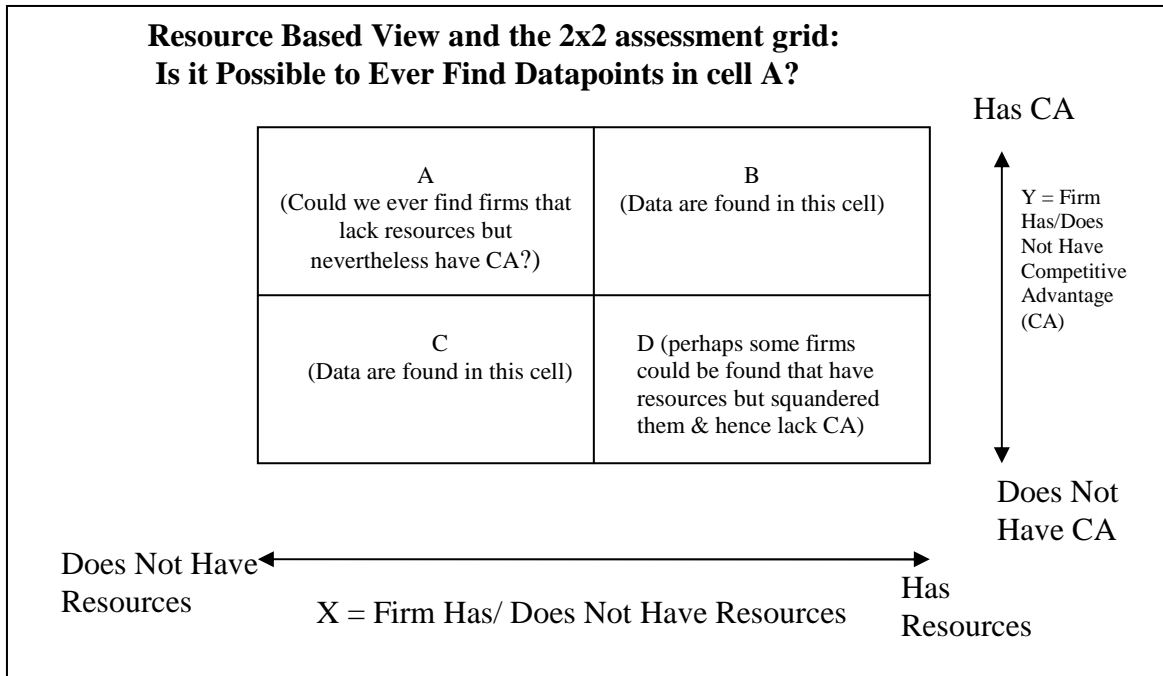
**Resource Based View and the 2x2 assessment grid: Is it Possible to Ever Find Datapoints in cell A?**

Has CA

| A (Could we ever find firms that lack resources but nevertheless have CA?) | B (Data are found in this cell) |
|---|---|
| C (Data are found in this cell) | D (perhaps some firms could be found that have resources but squandered them & hence lack CA) |

Y = Firm Has/Does Not Have Competitive Advantage (CA)

Does Not Have CA

Does Not Have Resources

Has Resources

X = Firm Has/ Does Not Have Resources